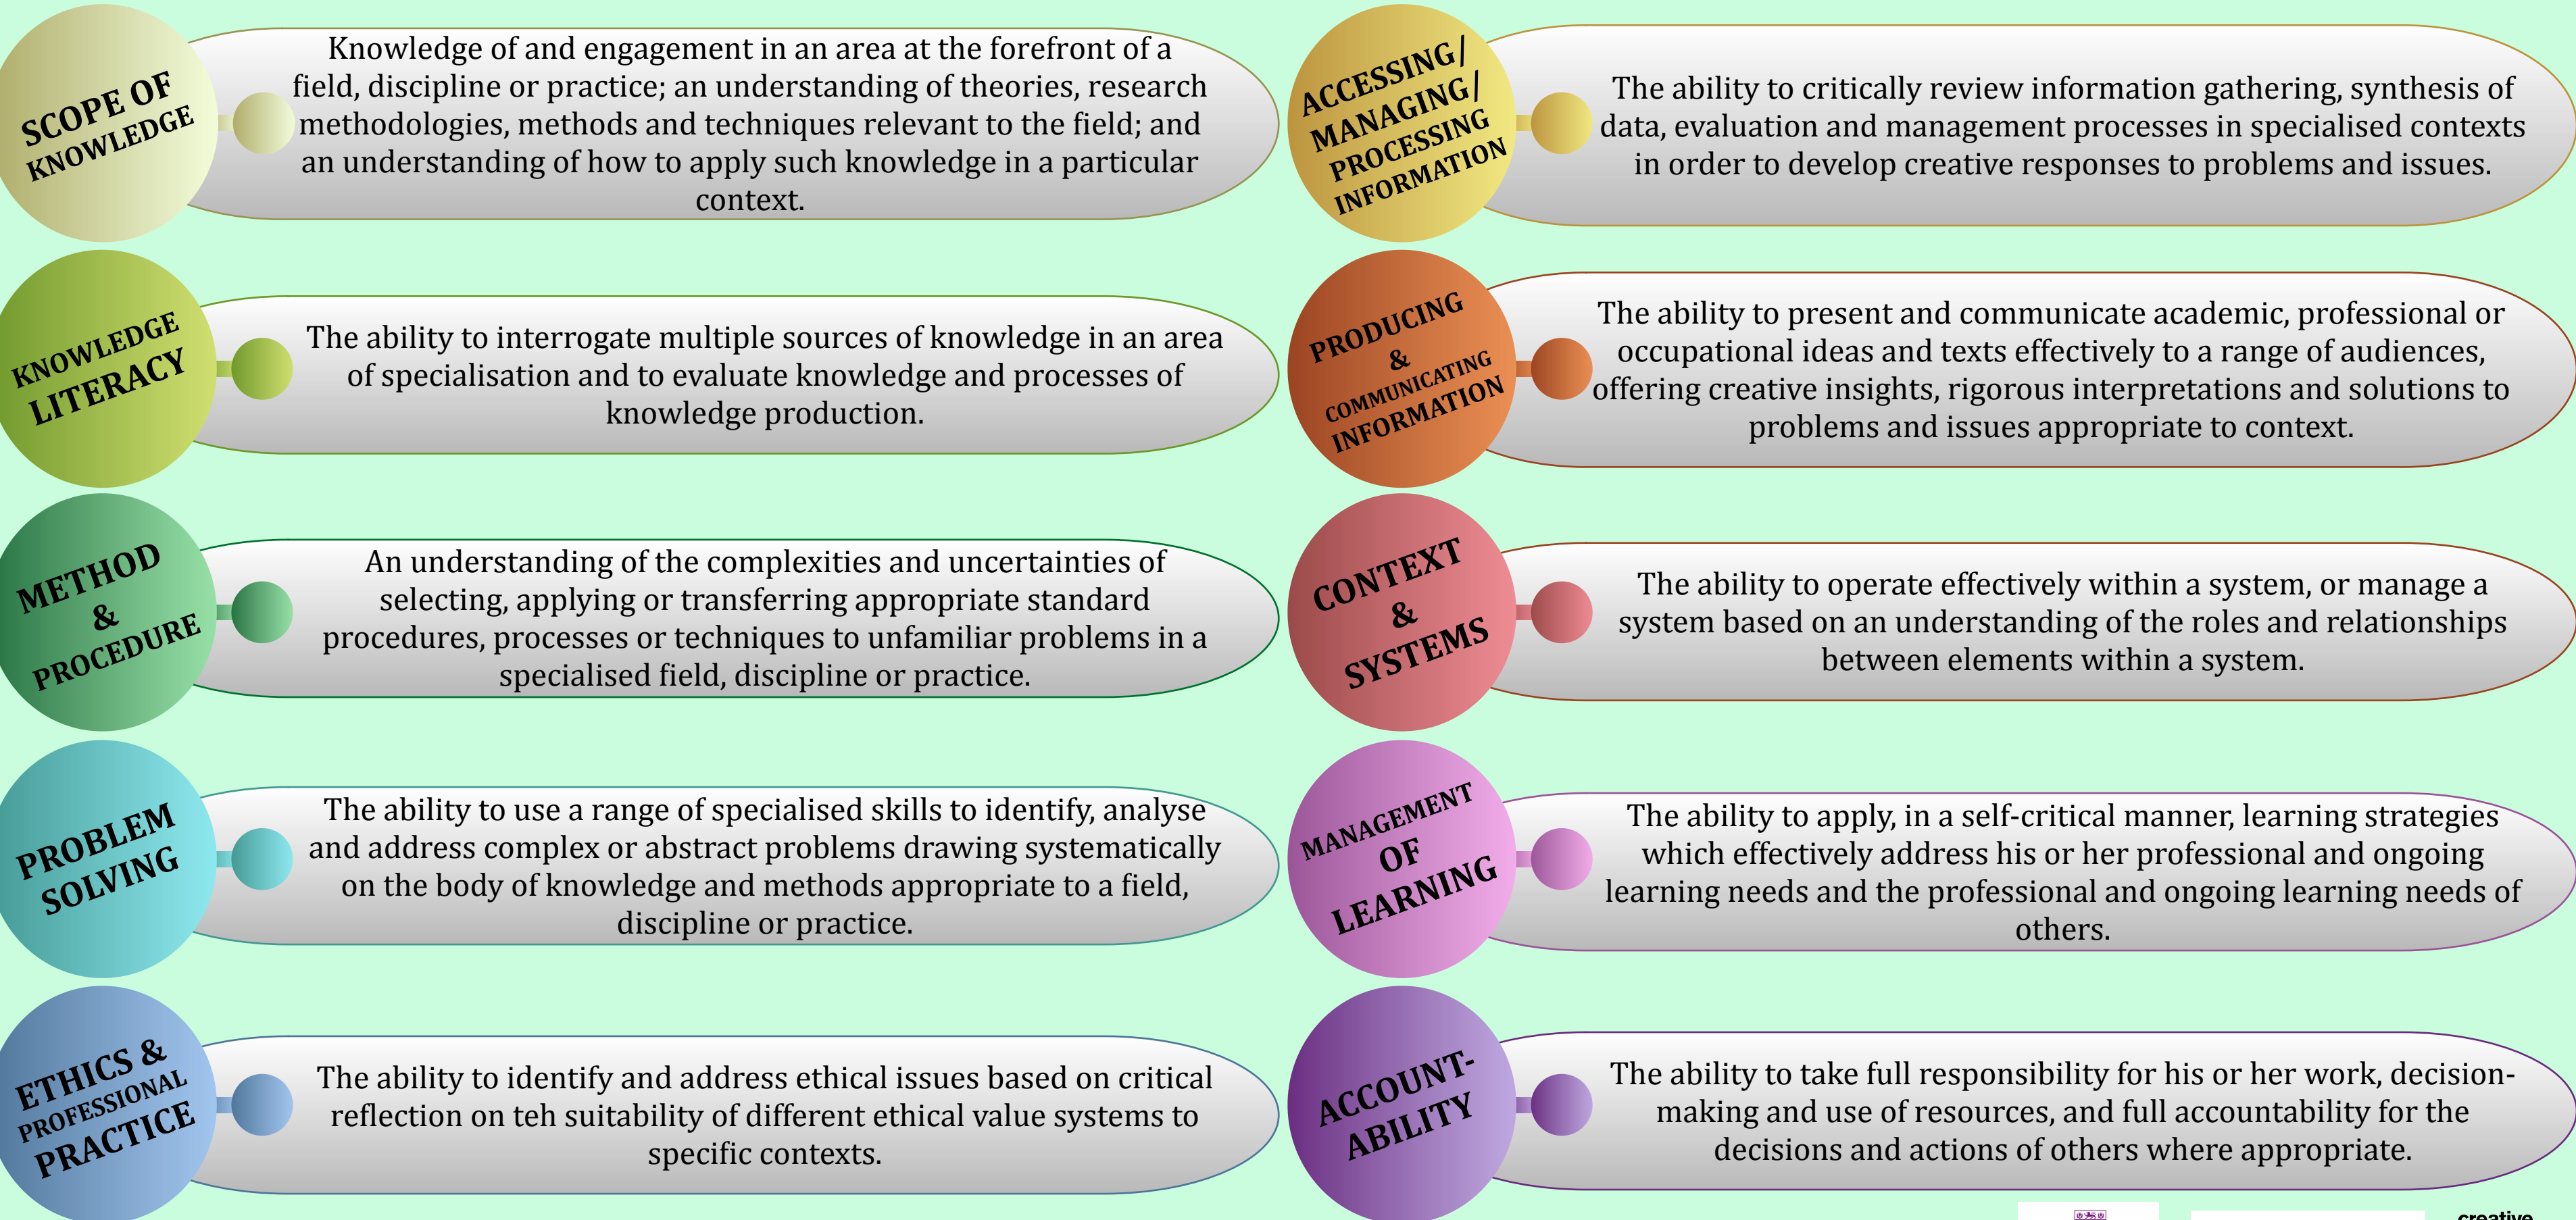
SCOPE OF KNOWLEDGE

Knowledge of and engagement in an area at the forefront of a field, discipline or practice; an understanding of theories, research methodologies, methods and techniques relevant to the field; and an understanding of how to apply such knowledge in a particular context.

KNOWLEDGE LITERACY

The ability to interrogate multiple sources of knowledge in an area of specialisation and to evaluate knowledge and processes of knowledge production.

METHOD & PROCEDURE

An understanding of the complexities and uncertainties of selecting, applying or transferring appropriate standard procedures, processes or techniques to unfamiliar problems in a specialised field, discipline or practice.

PROBLEM SOLVING

The ability to use a range of specialised skills to identify, analyse and address complex or abstract problems drawing systematically on the body of knowledge and methods appropriate to a field, discipline or practice.

ETHICS & PROFESSIONAL PRACTICE

The ability to identify and address ethical issues based on critical reflection on teh suitability of different ethical value systems to specific contexts.

ACCESSING| MANAGING| PROCESSING INFORMATION

The ability to critically review information gathering, synthesis of data, evaluation and management processes in specialised contexts in order to develop creative responses to problems and issues.

PRODUCING & COMMUNICATING INFORMATION

The ability to present and communicate academic, professional or occupational ideas and texts effectively to a range of audiences, offering creative insights, rigorous interpretations and solutions to problems and issues appropriate to context.

CONTEXT & SYSTEMS

The ability to operate effectively within a system, or manage a system based on an understanding of the roles and relationships between elements within a system.

MANAGEMENT OF LEARNING

The ability to apply, in a self-critical manner, learning strategies which effectively address his or her professional and ongoing learning needs and the professional and ongoing learning needs of others.

ACCOUNT-ABILITY

The ability to take full responsibility for his or her work, decision-making and use of resources, and full accountability for the decisions and actions of others where appropriate.

creative